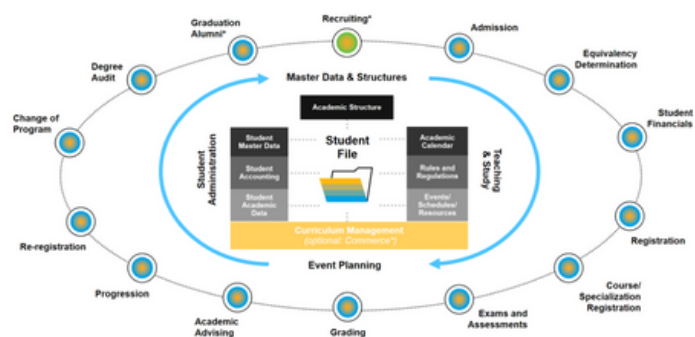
Recruiting*

Admission

Equivalency Determination

Student Financials

Registration

Course/ Specialization Registration

Exams and Assessments

Grading

Academic Advising

Progression

Re-registration

Change of Program

Degree Audit

Graduation Alumni*

Master Data & Structures

Academic Structure

Student Administration

Student Master Data

Student Accounting

Student Academic Data

Student File

Academic Calendar

Rules and Regulations

Events/ Schedules/ Resources

Teaching & Study

Curriculum Management (optional: Commerce*)

Event Planning